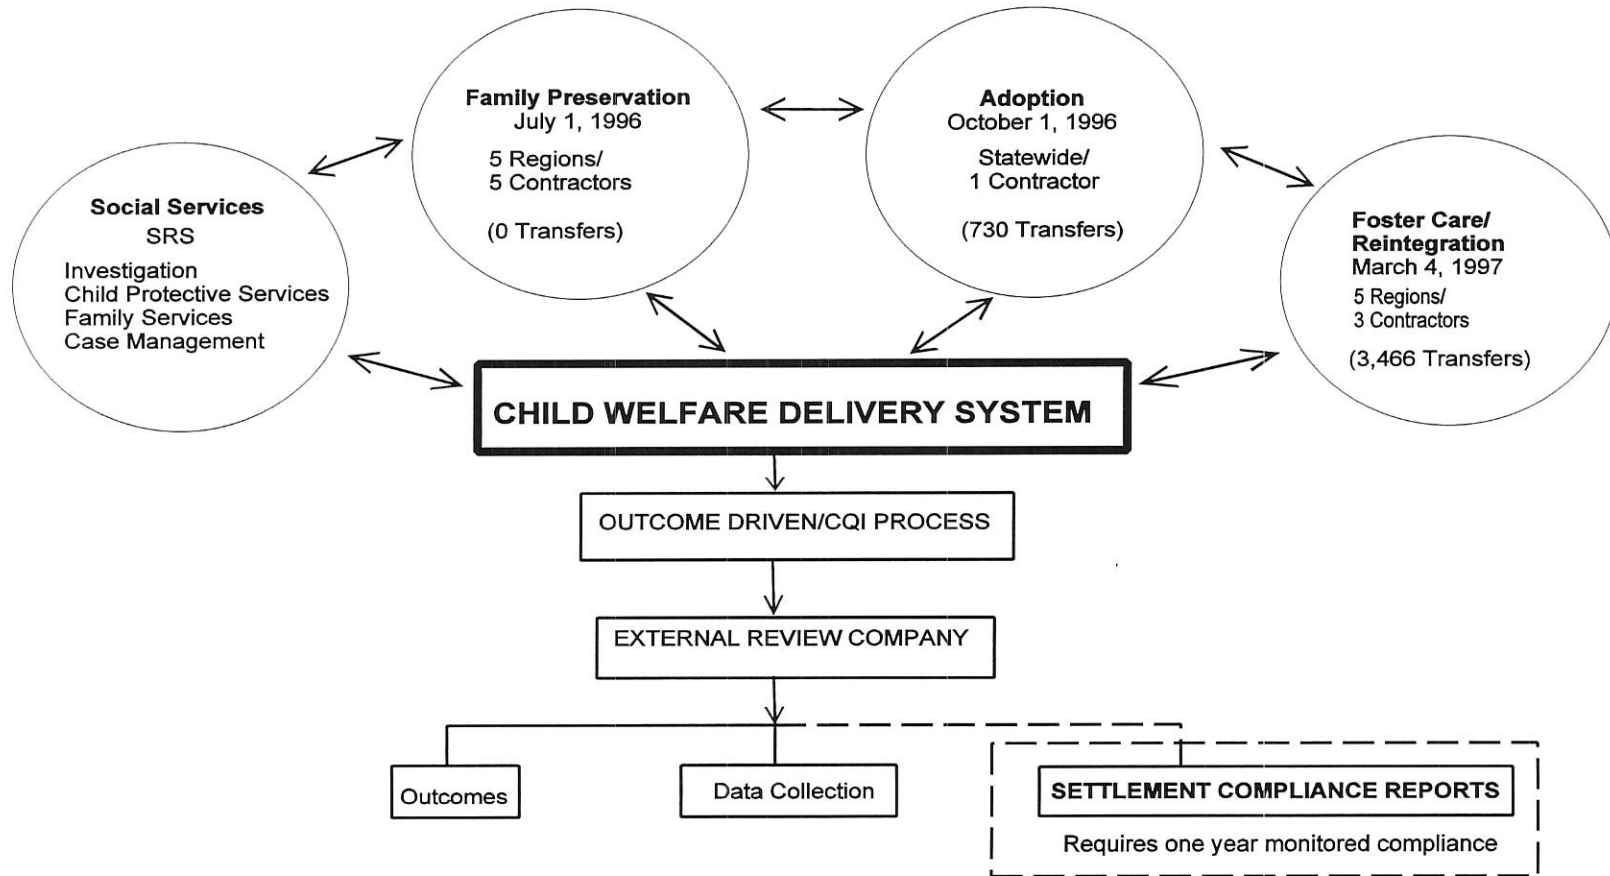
Family Preservation
July 1, 1996
5 Regions/
5 Contractors
(0 Transfers)

Adoption
October 1, 1996
Statewide/
1 Contractor
(730 Transfers)

Social Services
SRS
Investigation
Child Protective Services
Family Services
Case Management

Foster Care/
Reintegration
March 4, 1997
5 Regions/
3 Contractors
(3,466 Transfers)

CHILD WELFARE DELIVERY SYSTEM

OUTCOME DRIVEN/CQI PROCESS

EXTERNAL REVIEW COMPANY

Outcomes

Data Collection

SETTLEMENT COMPLIANCE REPORTS

Requires one year monitored compliance